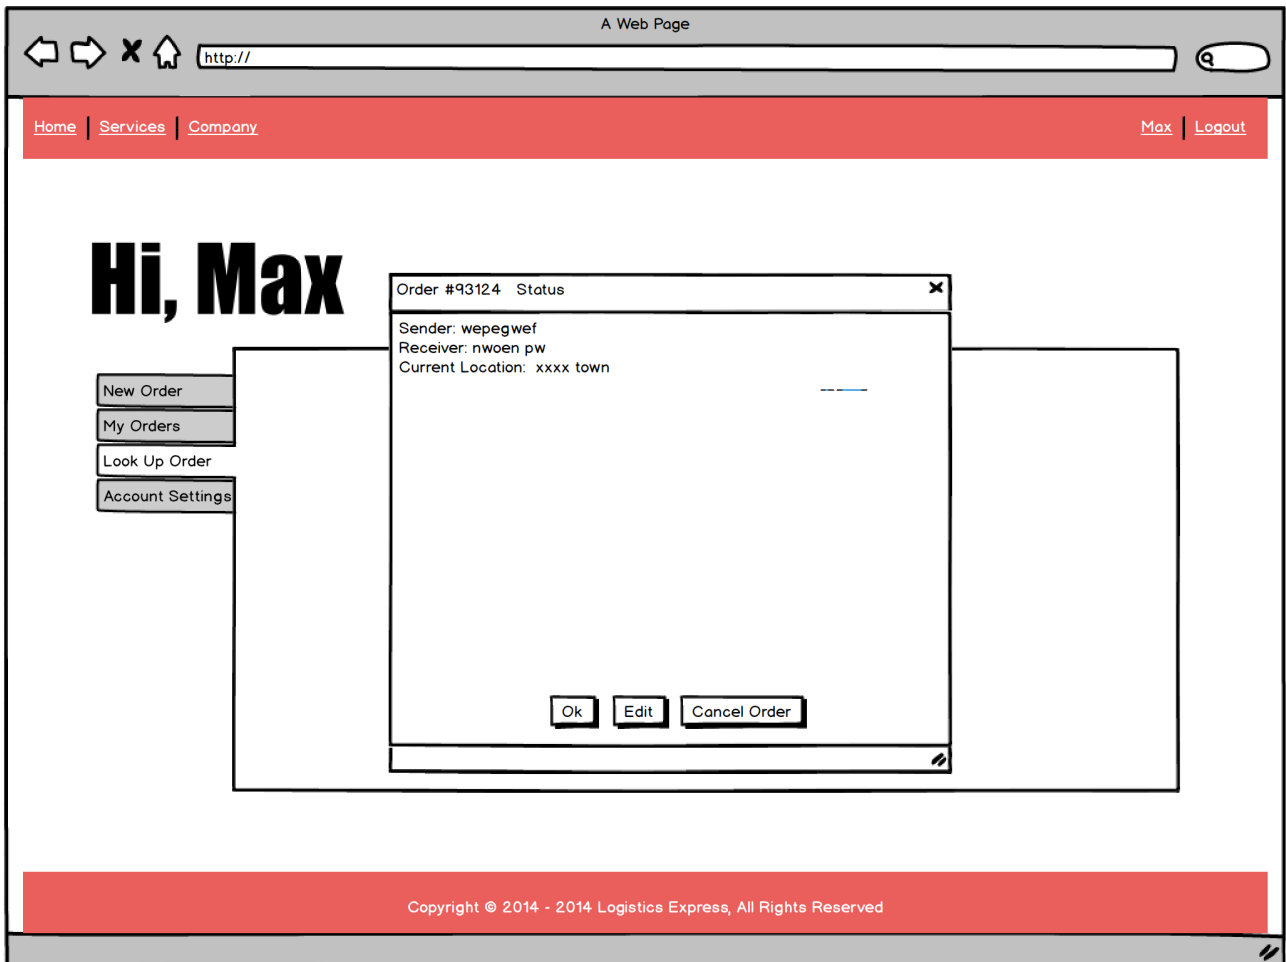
A Web Page

http://

Home | Services | Company

Max | Logout

Hi, Max

New Order
My Orders
Look Up Order
Account Settings

Order #93124 Status

Sender: wepegwef
Receiver: nwoen pw
Current Location: xxxx town

Ok
Edit
Cancel Order

Copyright © 2014 - 2014 Logistics Express, All Rights Reserved